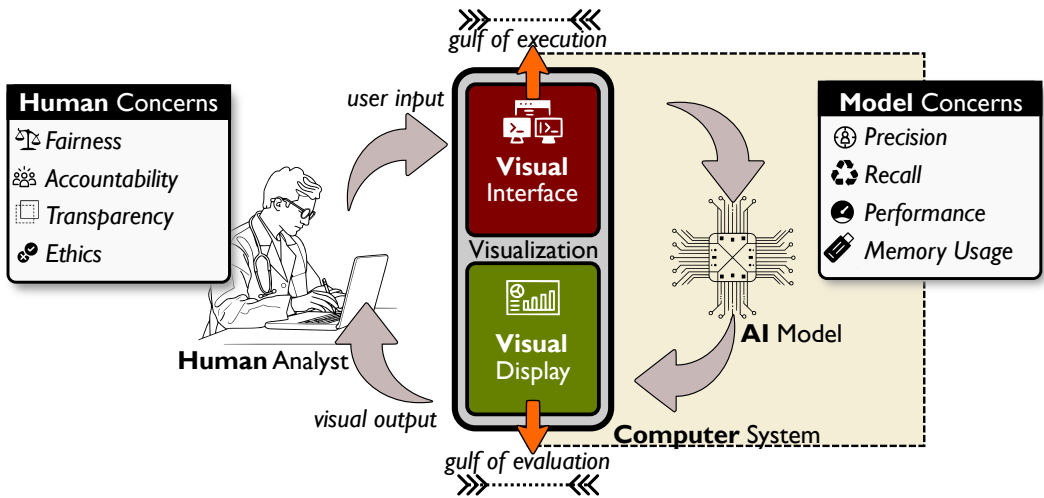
gulf of execution

Human Concerns
Fairness
Accountability
Transparency
Ethics

user input

Visual Interface

Visualization

Visual Display

Model Concerns
Precision
Recall
Performance
Memory Usage

AI Model

Human Analyst

visual output

Computer System

gulf of evaluation